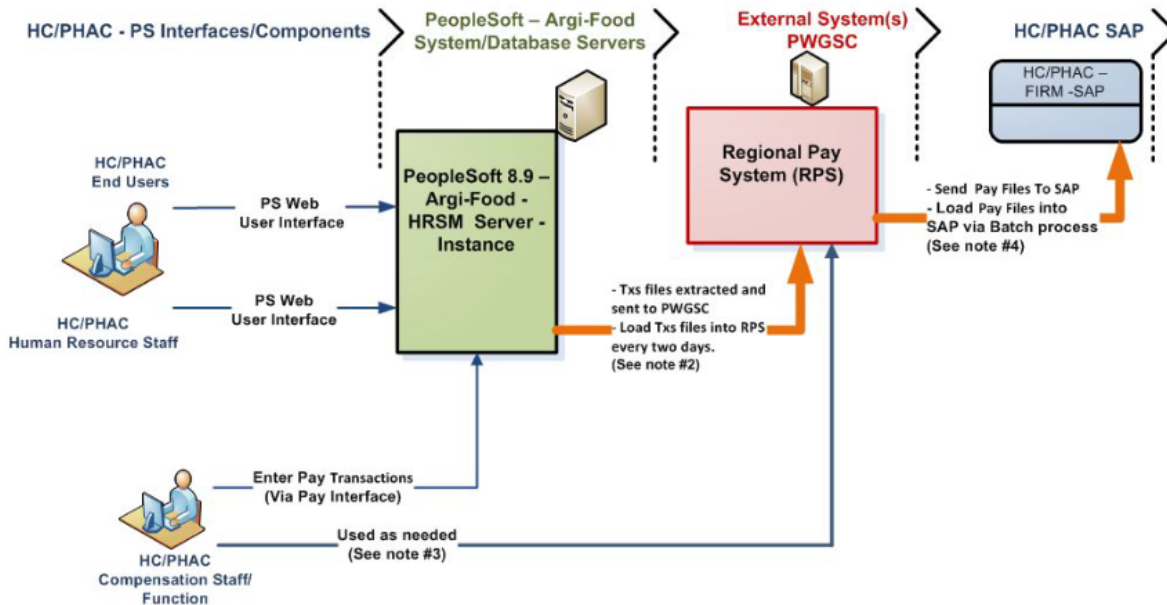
HC/PHAC - PS Interfaces/Components

PeopleSoft – Argi-Food System/Database Servers

External System(s) PWGSC

HC/PHAC SAP

HC/PHAC – FIRM -SAP

HC/PHAC End Users

PS Web User Interface

PeopleSoft 8.9 – Argi-Food - HRSM Server - Instance

Regional Pay System (RPS)

- Send Pay Files To SAP
- Load Pay Files into SAP via Batch process (See note #4)

PS Web User Interface

HC/PHAC Human Resource Staff

- Txs files extracted and sent to PWGSC
- Load Txs files into RPS every two days. (See note #2)

Enter Pay Transactions (Via Pay Interface)

Used as needed (See note #3)

HC/PHAC Compensation Staff/ Function